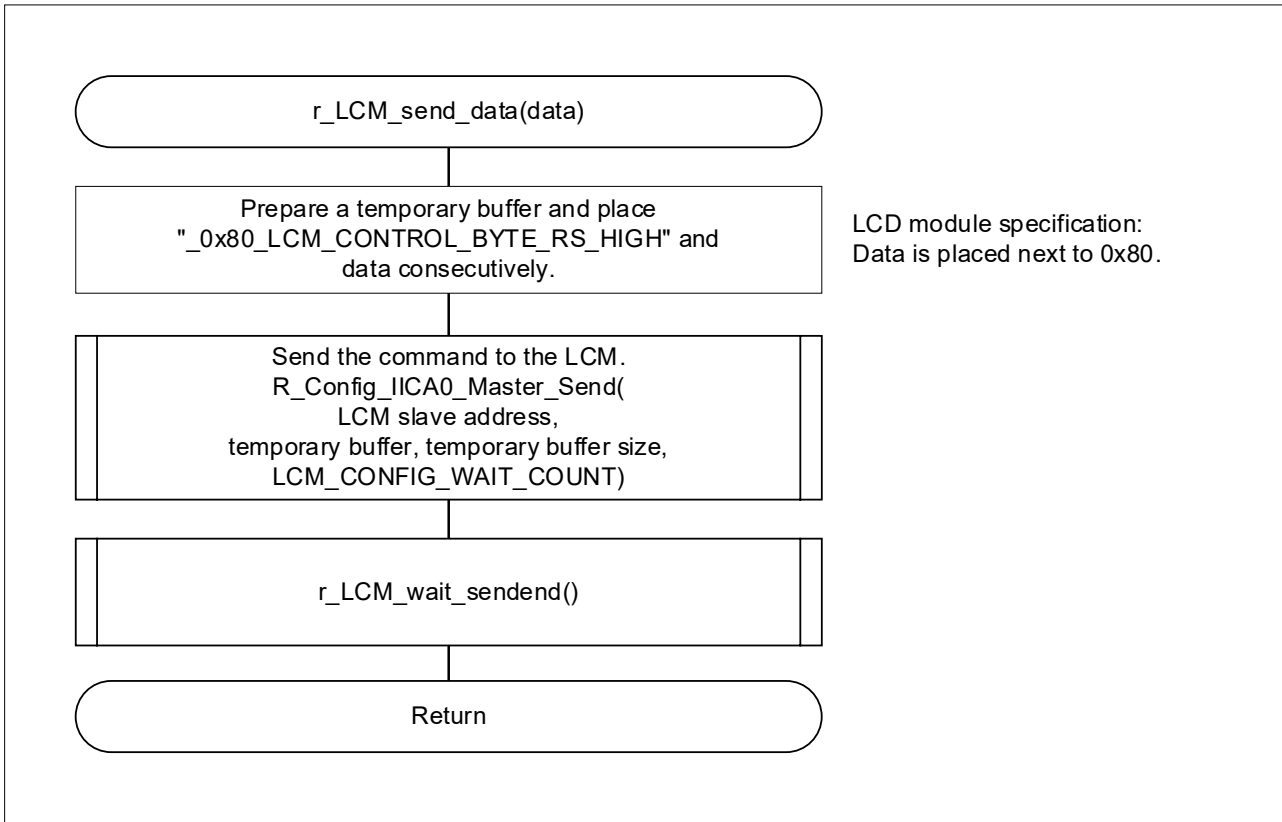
r_LCM_send_data(data)

Prepare a temporary buffer and place "_0x80_LCM_CONTROL_BYTE_RS_HIGH" and data consecutively.

LCD module specification:
Data is placed next to 0x80.

Send the command to the LCM.
R_Config_IICA0_Master_Send(
LCM slave address,
temporary buffer, temporary buffer size,
LCM_CONFIG_WAIT_COUNT)

r_LCM_wait_sendend()

Return